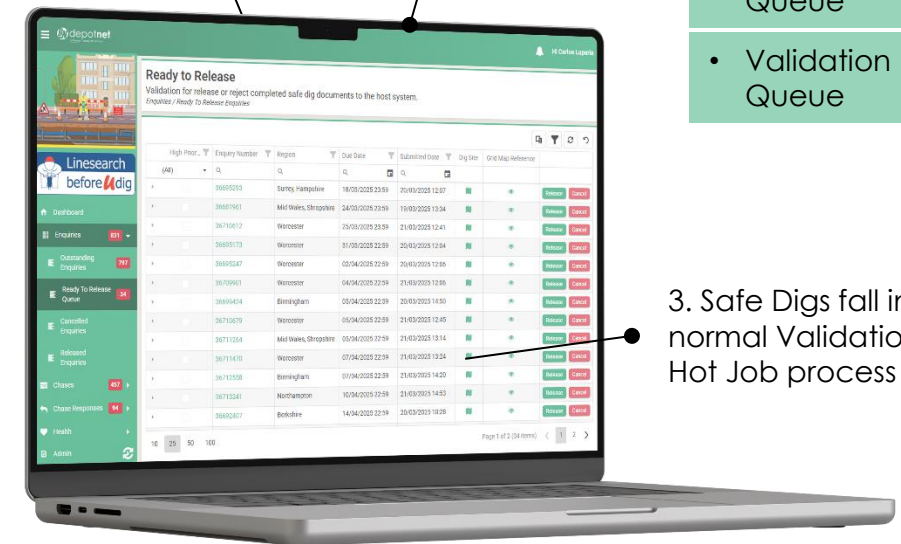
Queue

• Validation Queue

3. Safe Digs fall in normal Validation Hot Job process

depotnet

Hi Carlos Lopes

Linesearch beforeUdig

Dashboard
Enquiries 831
Outstanding Enquiries 797
Ready To Release Queue 34
Cancelled Enquiries
Released Enquiries
Chases 457
Chase Responses 94
Health
Admin

Ready to Release
Validation for release or reject completed safe dig documents to the host system.
Enquiries / Ready To Release Enquiries

| | High Prior... | Enquiry Number | Region | Due Date | Submitted Date | Dig Site | Grid Map Reference | | |
|---|---|---|---|---|---|---|---|---|---|
| | (All) | | | | | | | | |
| › | | 36695263 | Surrey, Hampshire | 18/03/2025 23:59 | 20/03/2025 12:07 | | | Release | Cancel |
| › | | 36687961 | Mid Wales, Shropshire | 24/03/2025 23:59 | 19/03/2025 13:34 | | | Release | Cancel |
| › | | 36710612 | Worcester | 25/03/2025 23:59 | 21/03/2025 12:41 | | | Release | Cancel |
| › | | 36695173 | Worcester | 31/03/2025 23:59 | 20/03/2025 12:04 | | | Release | Cancel |
| › | | 36695247 | Worcester | 02/04/2025 22:59 | 20/03/2025 12:06 | | | Release | Cancel |
| › | | 36709901 | Worcester | 04/04/2025 22:59 | 21/03/2025 12:06 | | | Release | Cancel |
| › | | 36699434 | Birmingham | 05/04/2025 22:59 | 20/03/2025 14:50 | | | Release | Cancel |
| › | | 36710679 | Worcester | 05/04/2025 22:59 | 21/03/2025 12:45 | | | Release | Cancel |
| › | | 36711264 | Mid Wales, Shropshire | 05/04/2025 22:59 | 21/03/2025 13:14 | | | Release | Cancel |
| › | | 36711470 | Worcester | 07/04/2025 22:59 | 21/03/2025 13:24 | | | Release | Cancel |
| › | | 36712558 | Birmingham | 07/04/2025 22:59 | 21/03/2025 14:20 | | | Release | Cancel |
| › | | 36713241 | Northampton | 10/04/2025 22:59 | 21/03/2025 14:53 | | | Release | Cancel |
| › | | 36692407 | Berkshire | 14/04/2025 22:59 | 20/03/2025 10:28 | | | Release | Cancel |

10 25 50 100
Page 1 of 2 (34 items) < 1 2 >